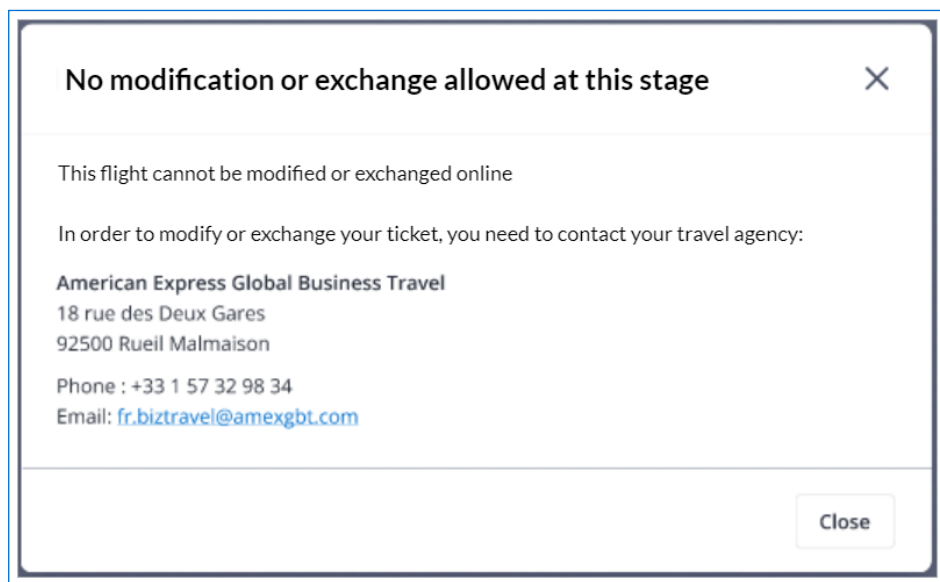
No modification or exchange allowed at this stage

×

This flight cannot be modified or exchanged online

In order to modify or exchange your ticket, you need to contact your travel agency:

American Express Global Business Travel
18 rue des Deux Gares
92500 Rueil Malmaison

Phone : +33 1 57 32 98 34
Email: fr.biztravel@amexgbt.com

Close